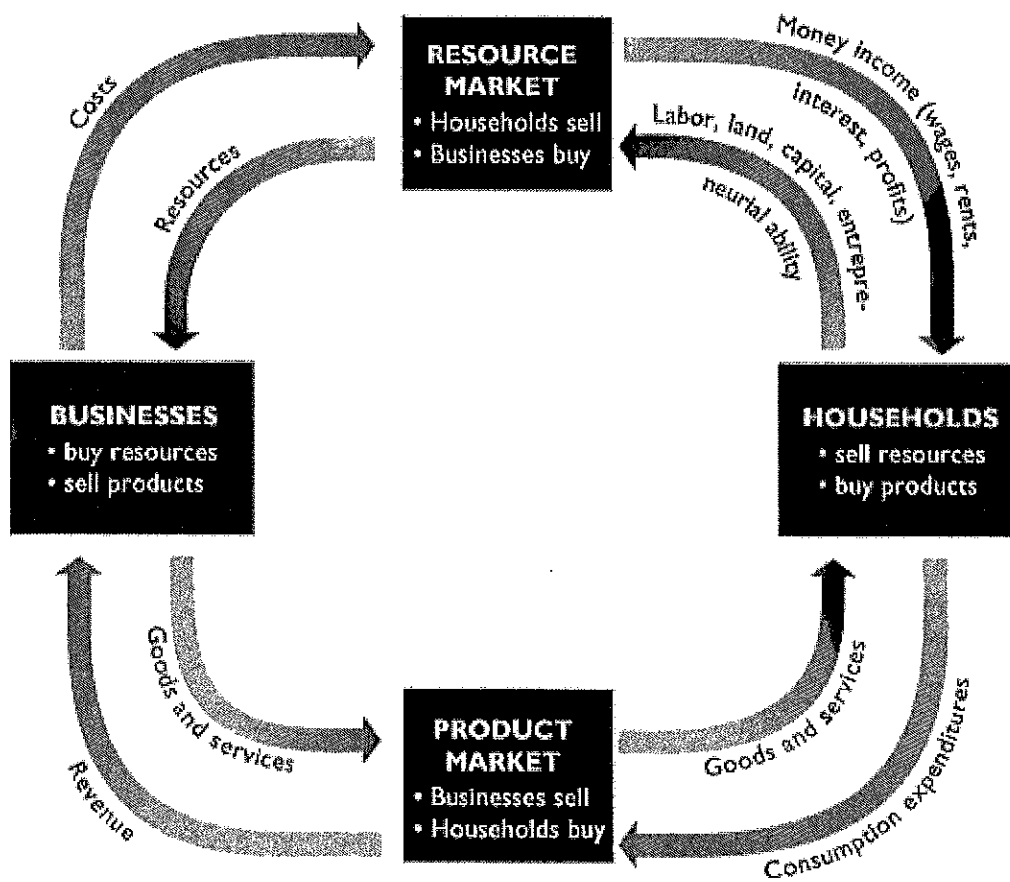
RESOURCE MARKET
• Households sell
• Businesses buy

Costs

Resources

Money income (wages, rents, interest, profits)

Labor, land, capital, entrepreneurial ability

BUSINESSES
• buy resources
• sell products

HOUSEHOLDS
• sell resources
• buy products

Revenue

Goods and services

Goods and services

Consumption expenditures

PRODUCT MARKET
• Businesses sell
• Households buy